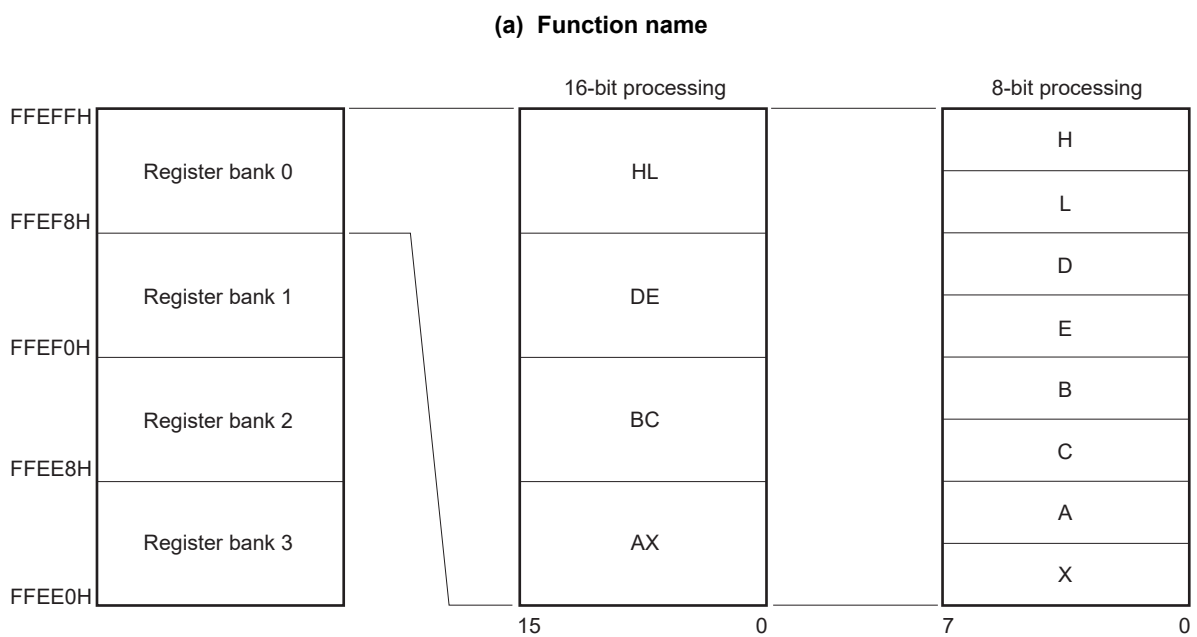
(a) Function name

16-bit processing

8-bit processing

FFEFFH

Register bank 0

FFEF8H

Register bank 1

FFEF0H

Register bank 2

FFEE8H

Register bank 3

FFEE0H

HL

DE

BC

AX

15 0

H

L

D

E

B

C

A

X

7 0